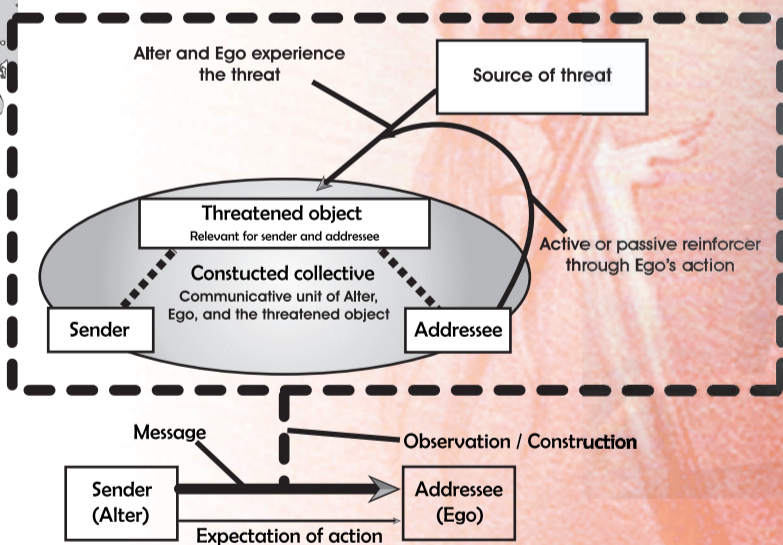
Alter and Ego experience the threat

Source of threat

Threatened object
Relevant for sender and addressee

Active or passive reinforcer through Ego's action

Constucted collective
Communicative unit of Alter, Ego, and the threatened object

Sender

Addressee

Message

Observation / Construction

Sender
(Alter)

Addressee
(Ego)

Expectation of action